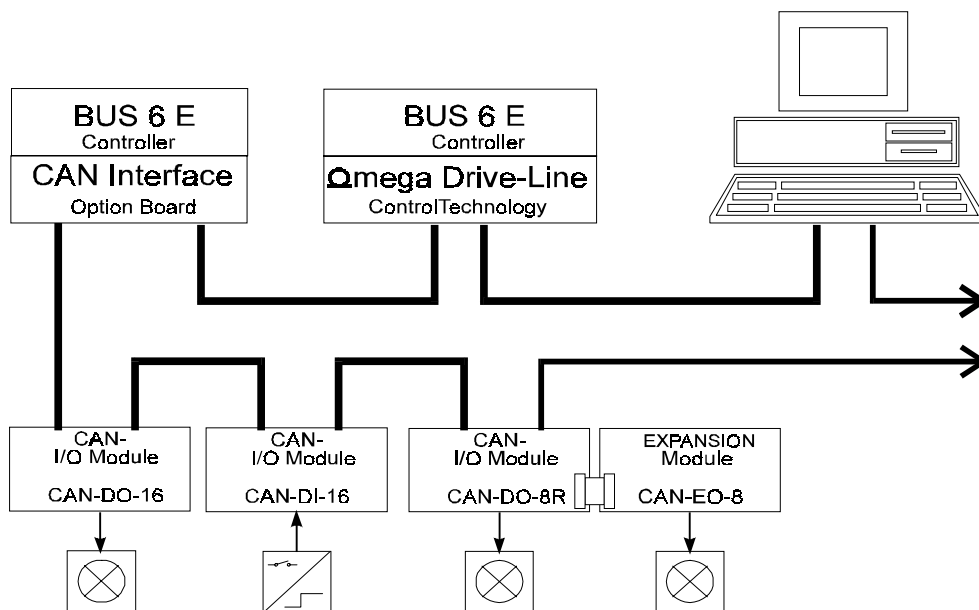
BUS 6 E
Controller
CAN Interface
Option Board

BUS 6 E
Controller
Omega Drive-Line
ControlTechnology

CAN-
I/O Module
CAN-DO-16

CAN-
I/O Module
CAN-DI-16

CAN-
I/O Module
CAN-DO-8R

EXPANSION
Module
CAN-EO-8